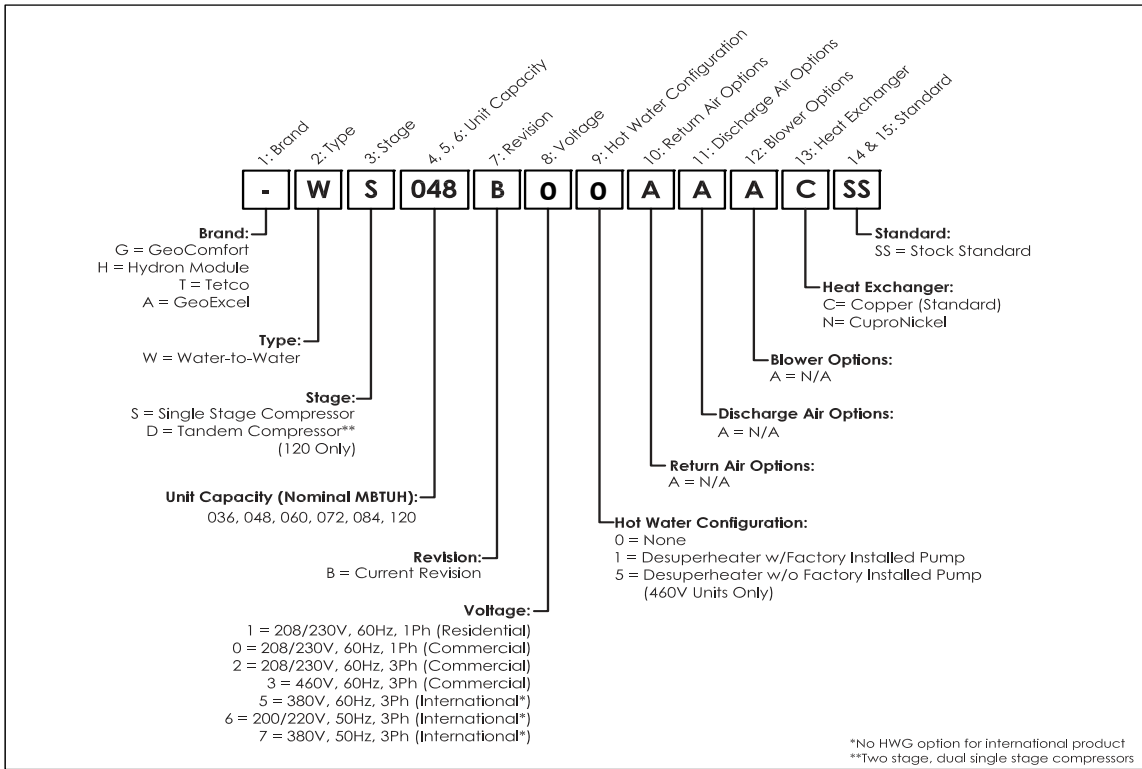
1: Brand
2: Type
3: Stage
4, 5, 6: Unit Capacity
7: Revision
8: Voltage
9: Hot Water Configuration
10: Return Air Options
11: Discharge Air Options
12: Blower Options
13: Heat Exchanger
14 & 15: Standard

| - | W | S | 048 | B | 0 | 0 | A | A | A | C | SS |
|---|---|---|---|---|---|---|---|---|---|---|---|

**Brand:**
G = GeoComfort
H = Hydron Module
T = Tetco
A = GeoExcel

**Type:**
W = Water-to-Water

**Stage:**
S = Single Stage Compressor
D = Tandem Compressor**
(120 Only)

**Unit Capacity (Nominal MBTUH):**
036, 048, 060, 072, 084, 120

**Revision:**
B = Current Revision

**Voltage:**
1 = 208/230V, 60Hz, 1Ph (Residential)
0 = 208/230V, 60Hz, 1Ph (Commercial)
2 = 208/230V, 60Hz, 3Ph (Commercial)
3 = 460V, 60Hz, 3Ph (Commercial)
5 = 380V, 60Hz, 3Ph (International*)
6 = 200/220V, 50Hz, 3Ph (International*)
7 = 380V, 50Hz, 3Ph (International*)

**Standard:**
SS = Stock Standard

**Heat Exchanger:**
C= Copper (Standard)
N= CuproNickel

**Blower Options:**
A = N/A

**Discharge Air Options:**
A = N/A

**Return Air Options:**
A = N/A

**Hot Water Configuration:**
0 = None
1 = Desuperheater w/Factory Installed Pump
5 = Desuperheater w/o Factory Installed Pump
(460V Units Only)

*No HWG option for international product
**Two stage, dual single stage compressors